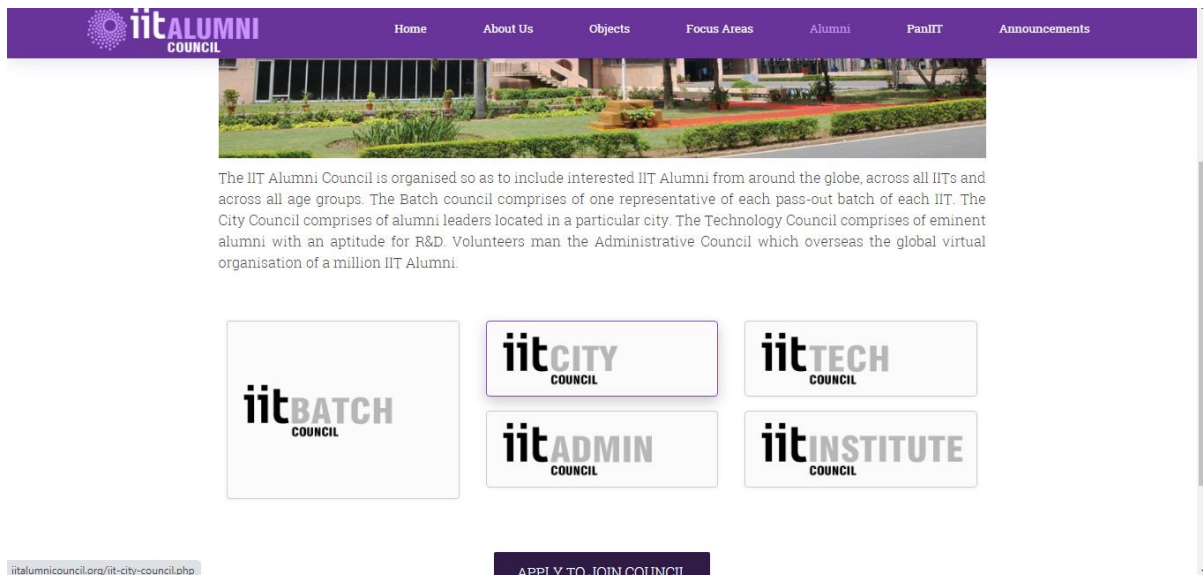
iitALUMNI COUNCIL

Home About Us Objects Focus Areas Alumni PanIIT Announcements

The IIT Alumni Council is organised so as to include interested IIT Alumni from around the globe, across all IITs and across all age groups. The Batch council comprises of one representative of each pass-out batch of each IIT. The City Council comprises of alumni leaders located in a particular city. The Technology Council comprises of eminent alumni with an aptitude for R&D. Volunteers man the Administrative Council which overseas the global virtual organisation of a million IIT Alumni.

iitBATCH COUNCIL

iitCITY COUNCIL

iitTECH COUNCIL

iitADMIN COUNCIL

iitINSTITUTE COUNCIL

iitalumnicouncil.org/iit-city-council.php

APPLY TO JOIN COUNCIL